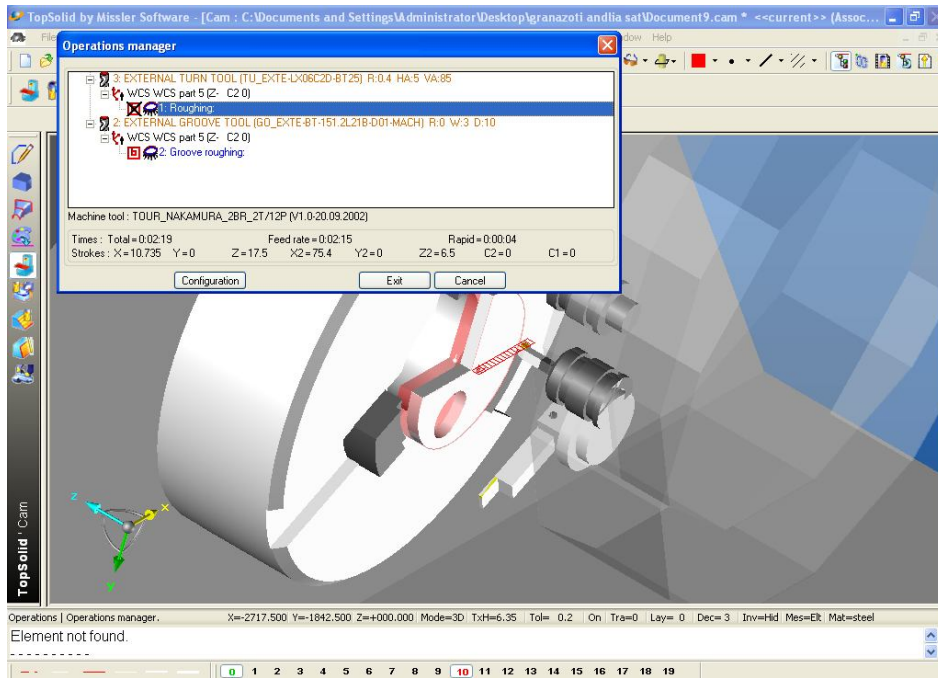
TopSolid by Missler Software - [Cam : C:\Documents and Settings\Administrator\Desktop\granazoti andlia sat\Document9.cam * <<current>> (Assoc...

File

dow Help

Operations manager

3: EXTERNAL TURN TOOL (TU_EXTE-LX06C2D-BT25) R:0.4 HA:5 VA:85
WCS WCS part 5 (Z- C2 0)
1: Roughing:
2: EXTERNAL GROOVE TOOL (GO_EXTE-BT-151.2L21B-D01-MACH) R:0 W:3 D:10
WCS WCS part 5 (Z- C2 0)
2: Groove roughing:

Machine tool : TOUR_NAKAMURA_2BR_2T/12P (V1.0-20.09.2002)

Times : Total = 0:02:19 Feed rate = 0:02:15 Rapid = 0:00:04
Strokes : X = 10.735 Y = 0 Z = 17.5 X2 = 75.4 Y2 = 0 Z2 = 6.5 C2 = 0 C1 = 0

Configuration Exit Cancel

TopSolid' Cam

Operations | Operations manager. X=-2717.500 Y=-1842.500 Z=+000.000 Mode=3D TxH=6.35 Tol= 0.2 On Tra=0 Lay= 0 Dec= 3 Inv=Hid Mes=Elt Mat=steel

Element not found.
----------

0 1 2 3 4 5 6 7 8 9 10 11 12 13 14 15 16 17 18 19